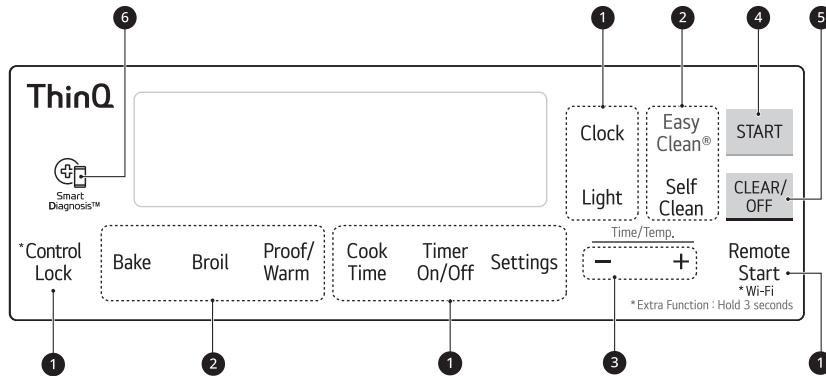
6
1
2
4
5
ThinQ
Smart Diagnosis™
Clock
Light
Easy Clean®
Self Clean
START
CLEAR/ OFF
*Control Lock
Bake
Broil
Proof/ Warm
Cook Time
Timer On/Off
Settings
Time/Temp.
−
+
Remote Start
* Wi-Fi
*Extra Function : Hold 3 seconds
1
2
1
3
1